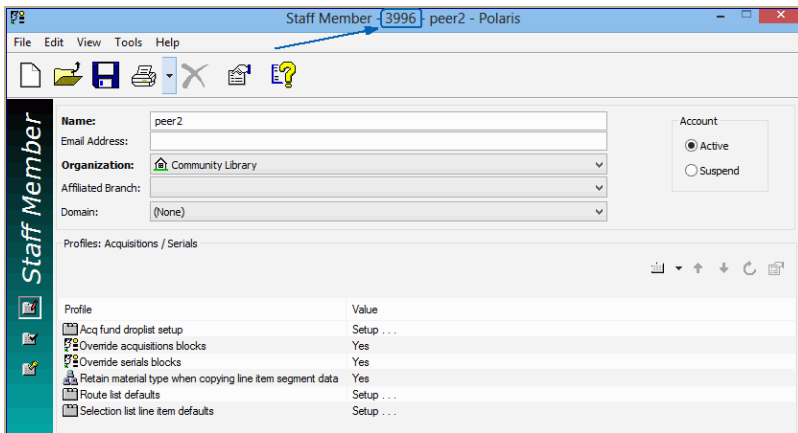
Staff Member - 3996 - peer2 - Polaris

File Edit View Tools Help

Staff Member

Name: peer2
Email Address:
Organization: Community Library
Affiliated Branch:
Domain: (None)

Account
Active
Suspend

Profiles: Acquisitions / Serials

| Profile | Value |
|---|---|
| Acq fund droplist setup | Setup . . . |
| Override acquisitions blocks | Yes |
| Override serials blocks | Yes |
| Retain material type when copying line item segment data | Yes |
| Route list defaults | Setup . . . |
| Selection list line item defaults | Setup . . . |